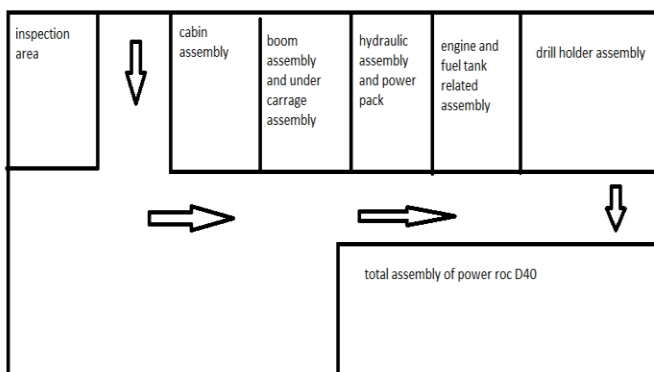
inspection area

cabin assembly

boom assembly and under carrage assembly

hydraulic assembly and power pack

engine and fuel tank related assembly

drill holder assembly

total assembly of power roc D40